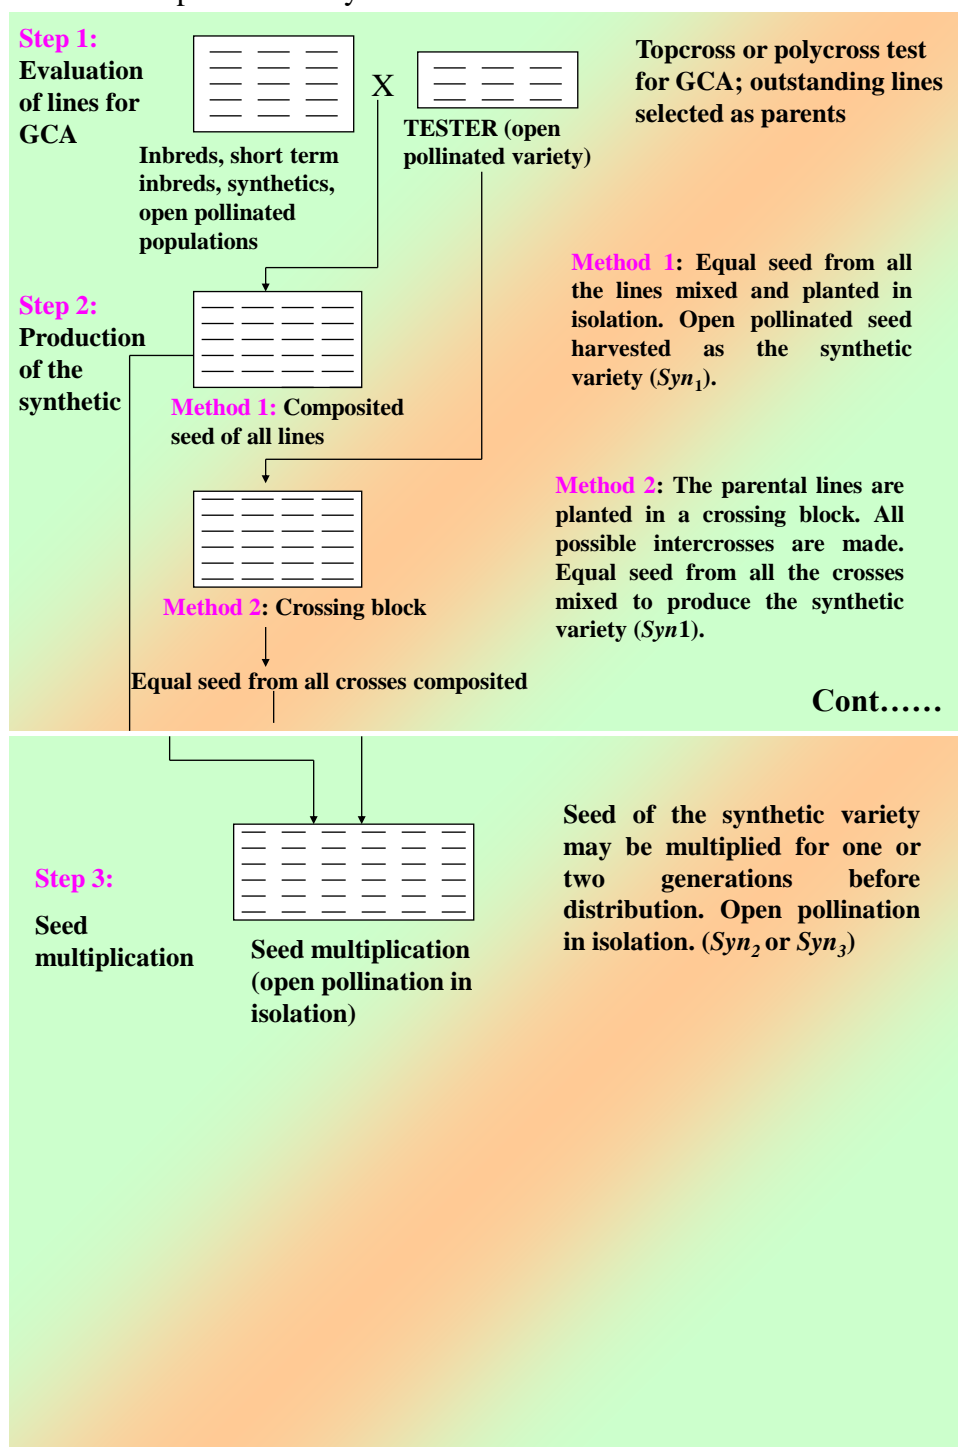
Step 1:
Evaluation of lines for GCA

X

Topcross or polycross test for GCA; outstanding lines selected as parents

Inbreds, short term inbreds, synthetics, open pollinated populations

TESTER (open pollinated variety)

Method 1: Equal seed from all the lines mixed and planted in isolation. Open pollinated seed harvested as the synthetic variety ($Syn_1$).

Step 2:
Production of the synthetic

Method 1: Composited seed of all lines

Method 2: The parental lines are planted in a crossing block. All possible intercrosses are made. Equal seed from all the crosses mixed to produce the synthetic variety ($Syn1$).

Method 2: Crossing block

Equal seed from all crosses composited

Cont……

Seed of the synthetic variety may be multiplied for one or two generations before distribution. Open pollination in isolation. ($Syn_2$ or $Syn_3$)

Step 3:
Seed multiplication

Seed multiplication (open pollination in isolation)